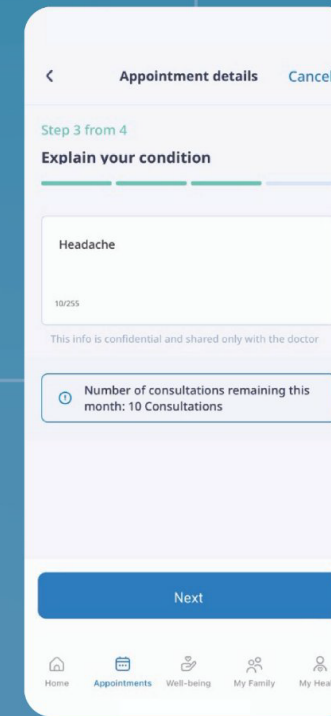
<

Appointment details

Cancel

Step 3 from 4

Explain your condition

Headache

10/255

This info is confidential and shared only with the doctor

Number of consultations remaining this month: 10 Consultations

Next

Home

Appointments

Well-being

My Family

My Hea